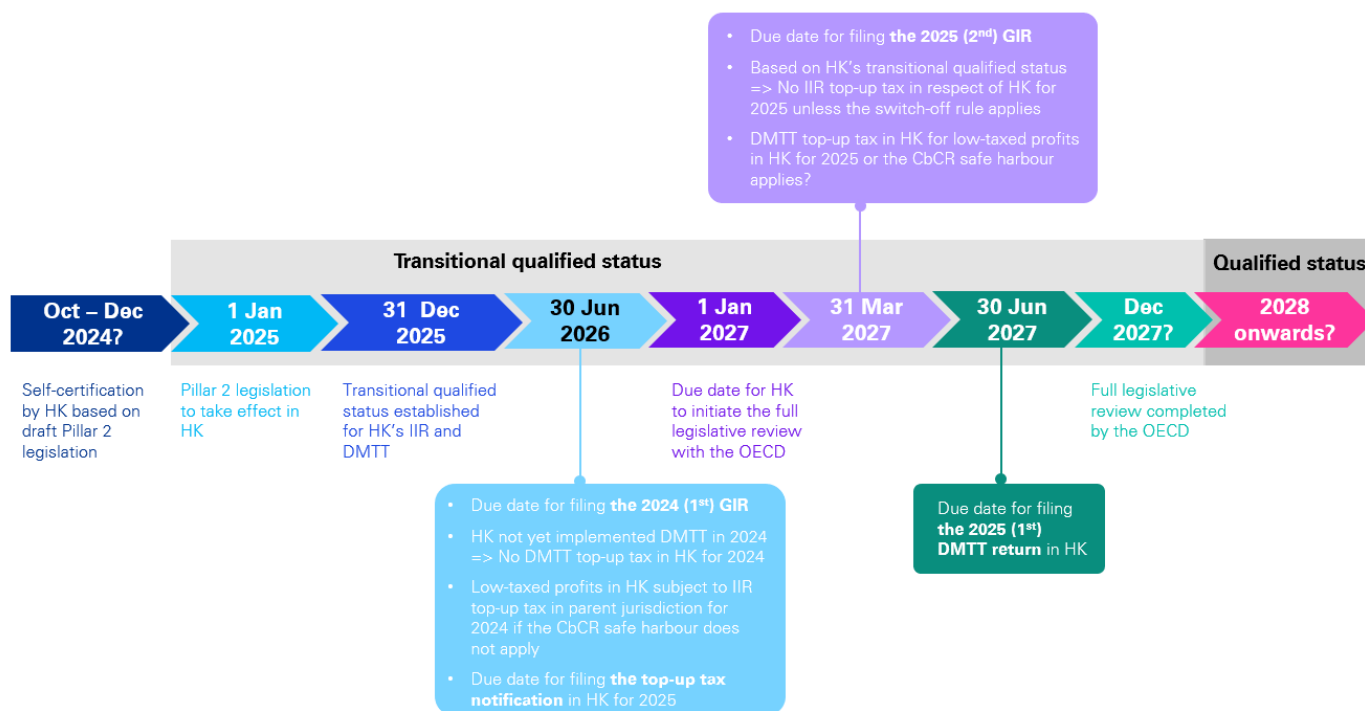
- Due date for filing **the 2025 (2$^{nd}$) GIR**
- Based on HK's transitional qualified status => No IIR top-up tax in respect of HK for 2025 unless the switch-off rule applies
- DMTT top-up tax in HK for low-taxed profits in HK for 2025 or the CbCR safe harbour applies?

Transitional qualified status

Qualified status

Oct – Dec 2024?

1 Jan 2025

31 Dec 2025

30 Jun 2026

1 Jan 2027

31 Mar 2027

30 Jun 2027

Dec 2027?

2028 onwards?

Self-certification by HK based on draft Pillar 2 legislation

Pillar 2 legislation to take effect in HK

Transitional qualified status established for HK's IIR and DMTT

Due date for HK to initiate the full legislative review with the OECD

Full legislative review completed by the OECD

- Due date for filing **the 2024 (1$^{st}$) GIR**
- HK not yet implemented DMTT in 2024 => No DMTT top-up tax in HK for 2024
- Low-taxed profits in HK subject to IIR top-up tax in parent jurisdiction for 2024 if the CbCR safe harbour does not apply
- Due date for filing **the top-up tax notification** in HK for 2025

Due date for filing **the 2025 (1$^{st}$) DMTT return** in HK